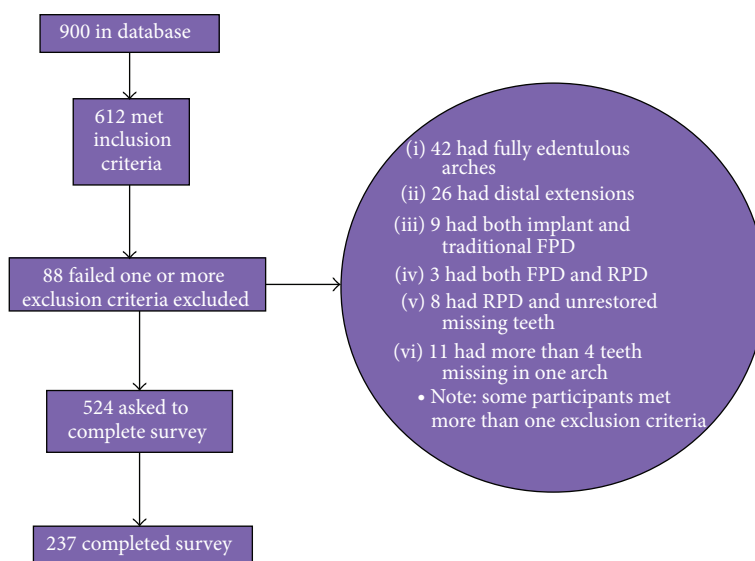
900 in database

612 met inclusion criteria

88 failed one or more exclusion criteria excluded

524 asked to complete survey

237 completed survey

(i) 42 had fully edentulous arches

(ii) 26 had distal extensions

(iii) 9 had both implant and traditional FPD

(iv) 3 had both FPD and RPD

(v) 8 had RPD and unrestored missing teeth

(vi) 11 had more than 4 teeth missing in one arch

• Note: some participants met more than one exclusion criteria